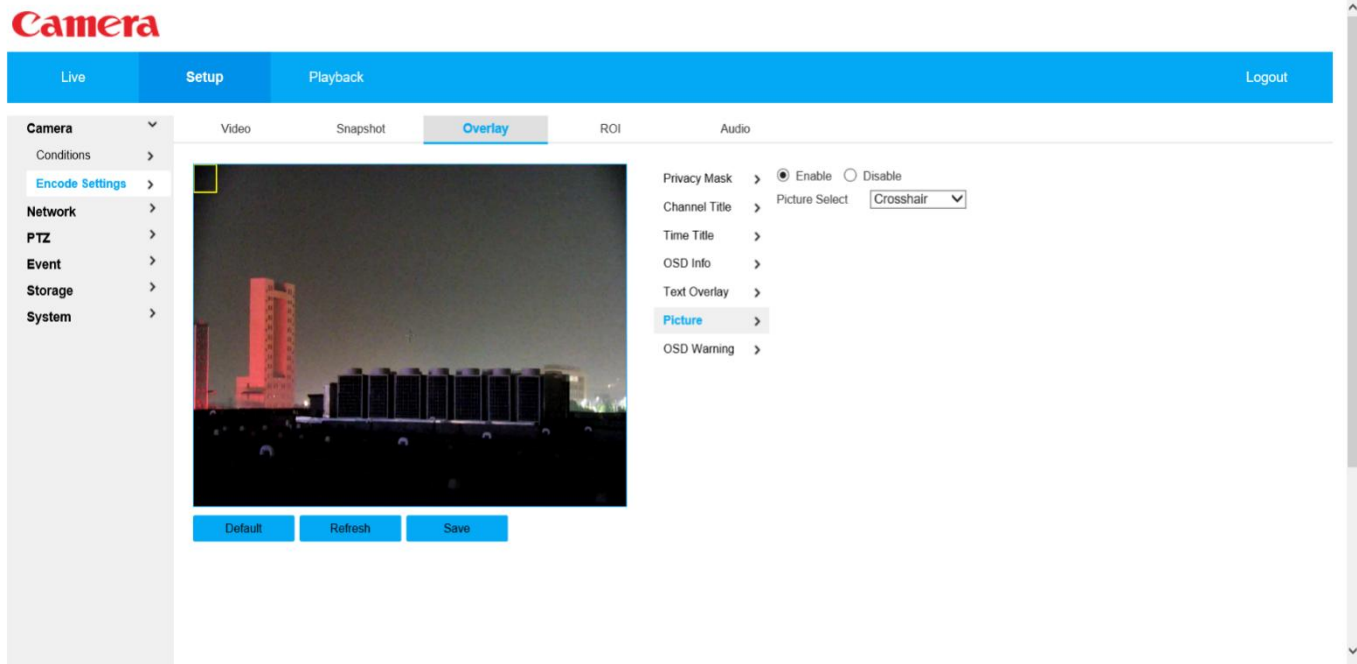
Camera

Live Setup Playback Logout

Camera
Conditions
Encode Settings
Network
PTZ
Event
Storage
System

Video Snapshot Overlay ROI Audio

Privacy Mask
Channel Title
Time Title
OSD Info
Text Overlay
Picture
OSD Warning

Enable Disable
Picture Select Crosshair

Default Refresh Save